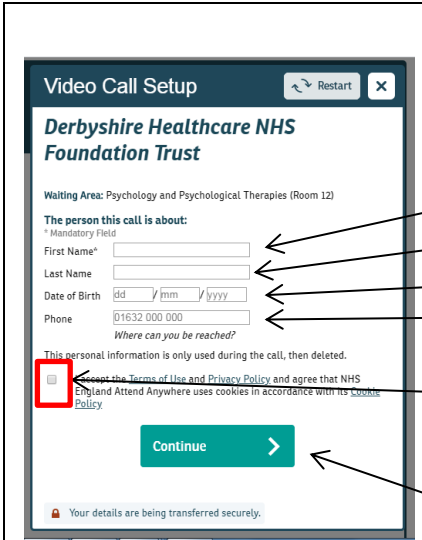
Video Call Setup

Restart

Derbyshire Healthcare NHS Foundation Trust

Waiting Area: Psychology and Psychological Therapies (Room 12)

The person this call is about:
* Mandatory Field

First Name*

Last Name

Date of Birth dd / mm / yyyy

Phone 01632 000 000
Where can you be reached?

This personal information is only used during the call, then deleted.

I accept the Terms of Use and Privacy Policy and agree that NHS England Attend Anywhere uses cookies in accordance with its Cookie Policy

Continue

Your details are being transferred securely.